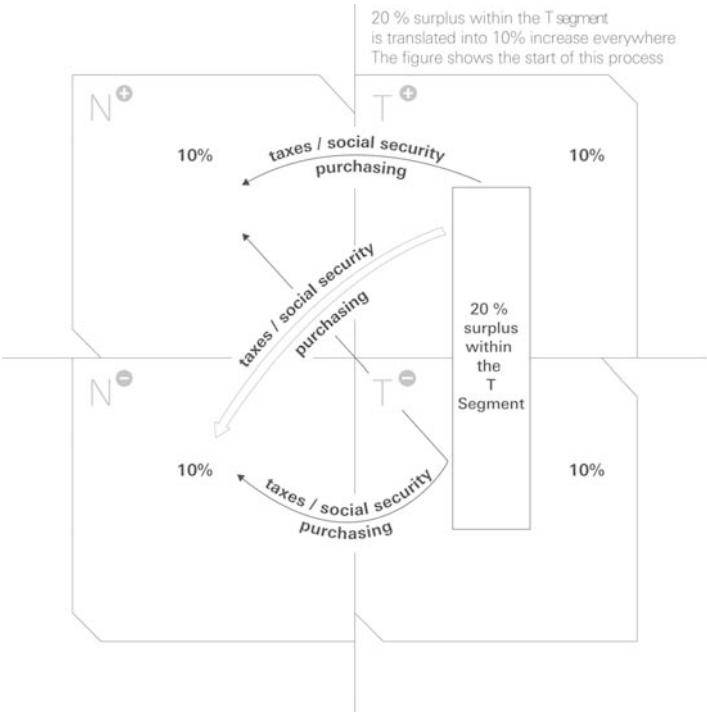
20 % surplus within the T segment
is translated into 10% increase everywhere
The figure shows the start of this process

N⊕

T⊕

10%

taxes / social security
purchasing

10%

taxes / social security
purchasing

20 %
surplus
within
the
T
Segment

N⊖

T⊖

10%

taxes / social security
purchasing

10%